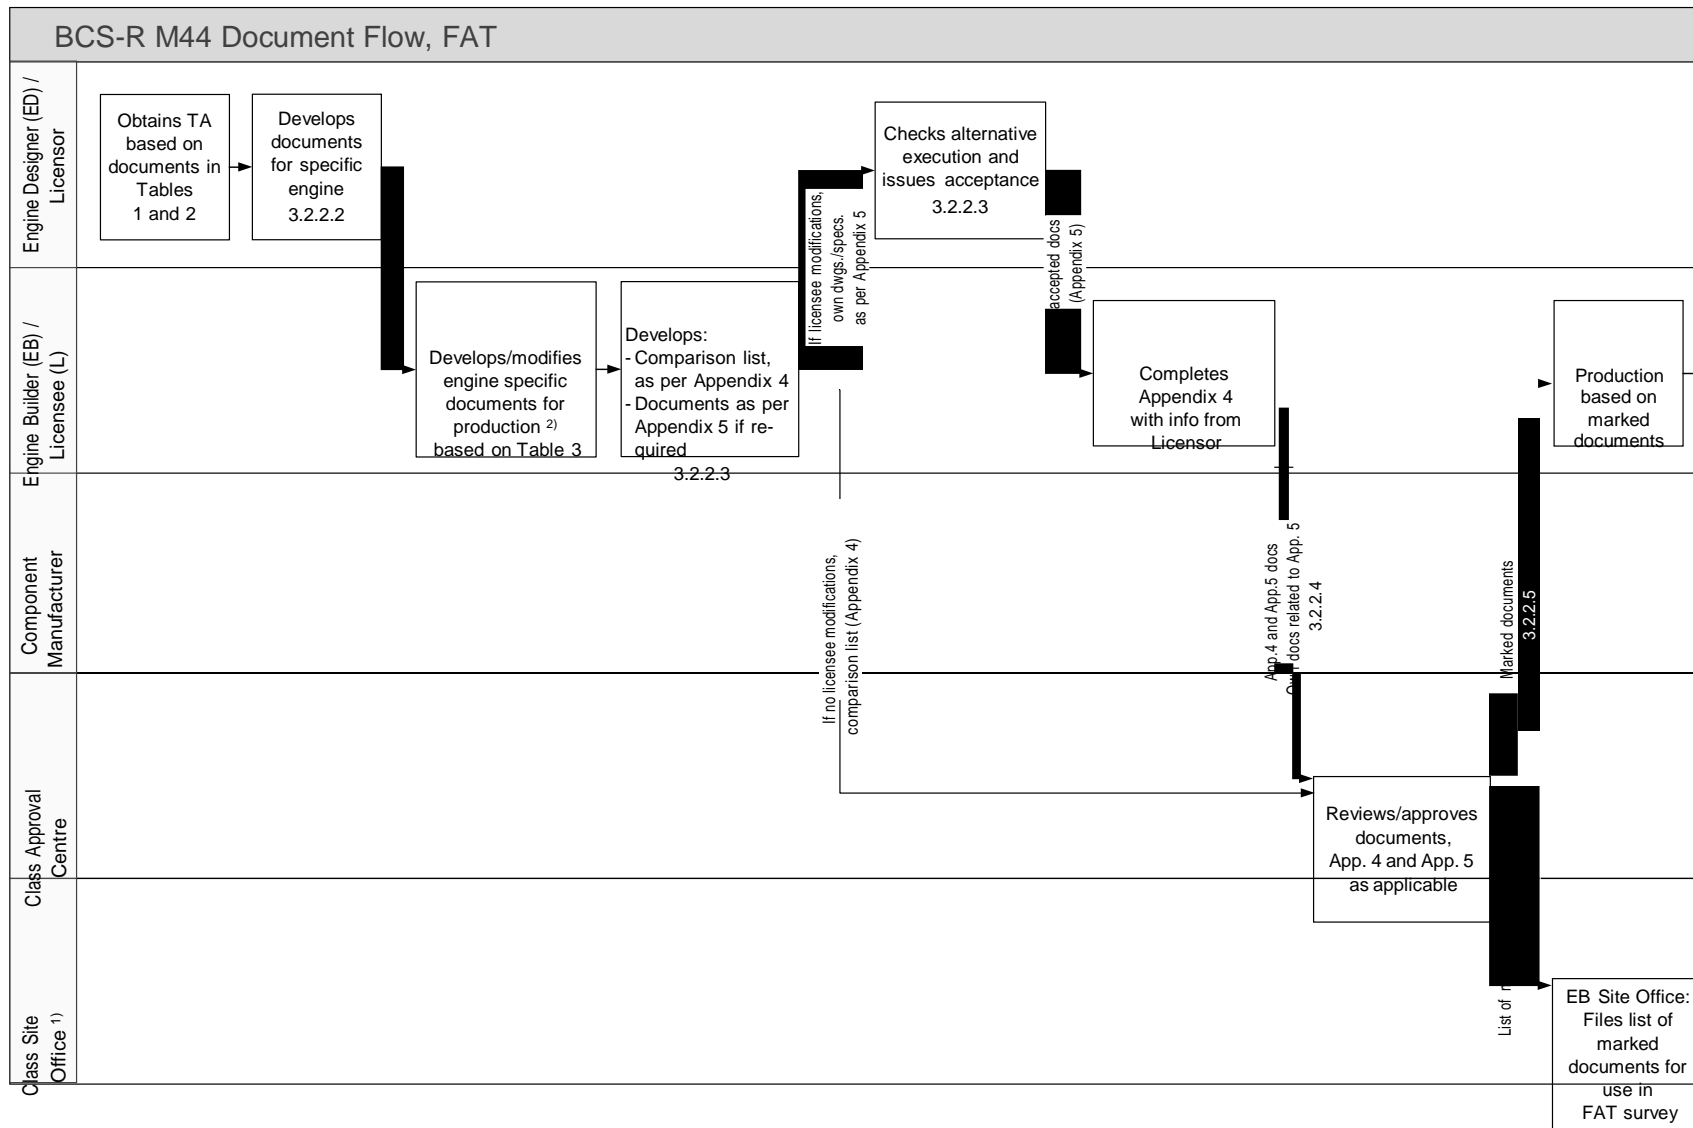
BCS-R M44 Document Flow, FAT

Engine Designer (ED) / Licensor

Engine Builder (EB) / Licensee (L)

Component Manufacturer

Class Approval Centre

Class Site Office $^{1)}$

Obtains TA based on documents in Tables 1 and 2

Develops documents for specific engine 3.2.2.2

Develops/modifies engine specific documents for production $^{2)}$ based on Table 3

Develops:
- Comparison list, as per Appendix 4
- Documents as per Appendix 5 if required
3.2.2.3

If licensee modifications, own dwgs./specs. as per Appendix 5

If no licensee modifications, comparison list (Appendix 4)

Checks alternative execution and issues acceptance 3.2.2.3

accepted docs (Appendix 5)

Completes Appendix 4 with info from Licensor

App.4 and App.5 docs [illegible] docs related to App. 5 3.2.2.4

Reviews/approves documents, App. 4 and App. 5 as applicable

Marked documents 3.2.2.5

List of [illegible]

Production based on marked documents

EB Site Office: Files list of marked documents for use in FAT survey